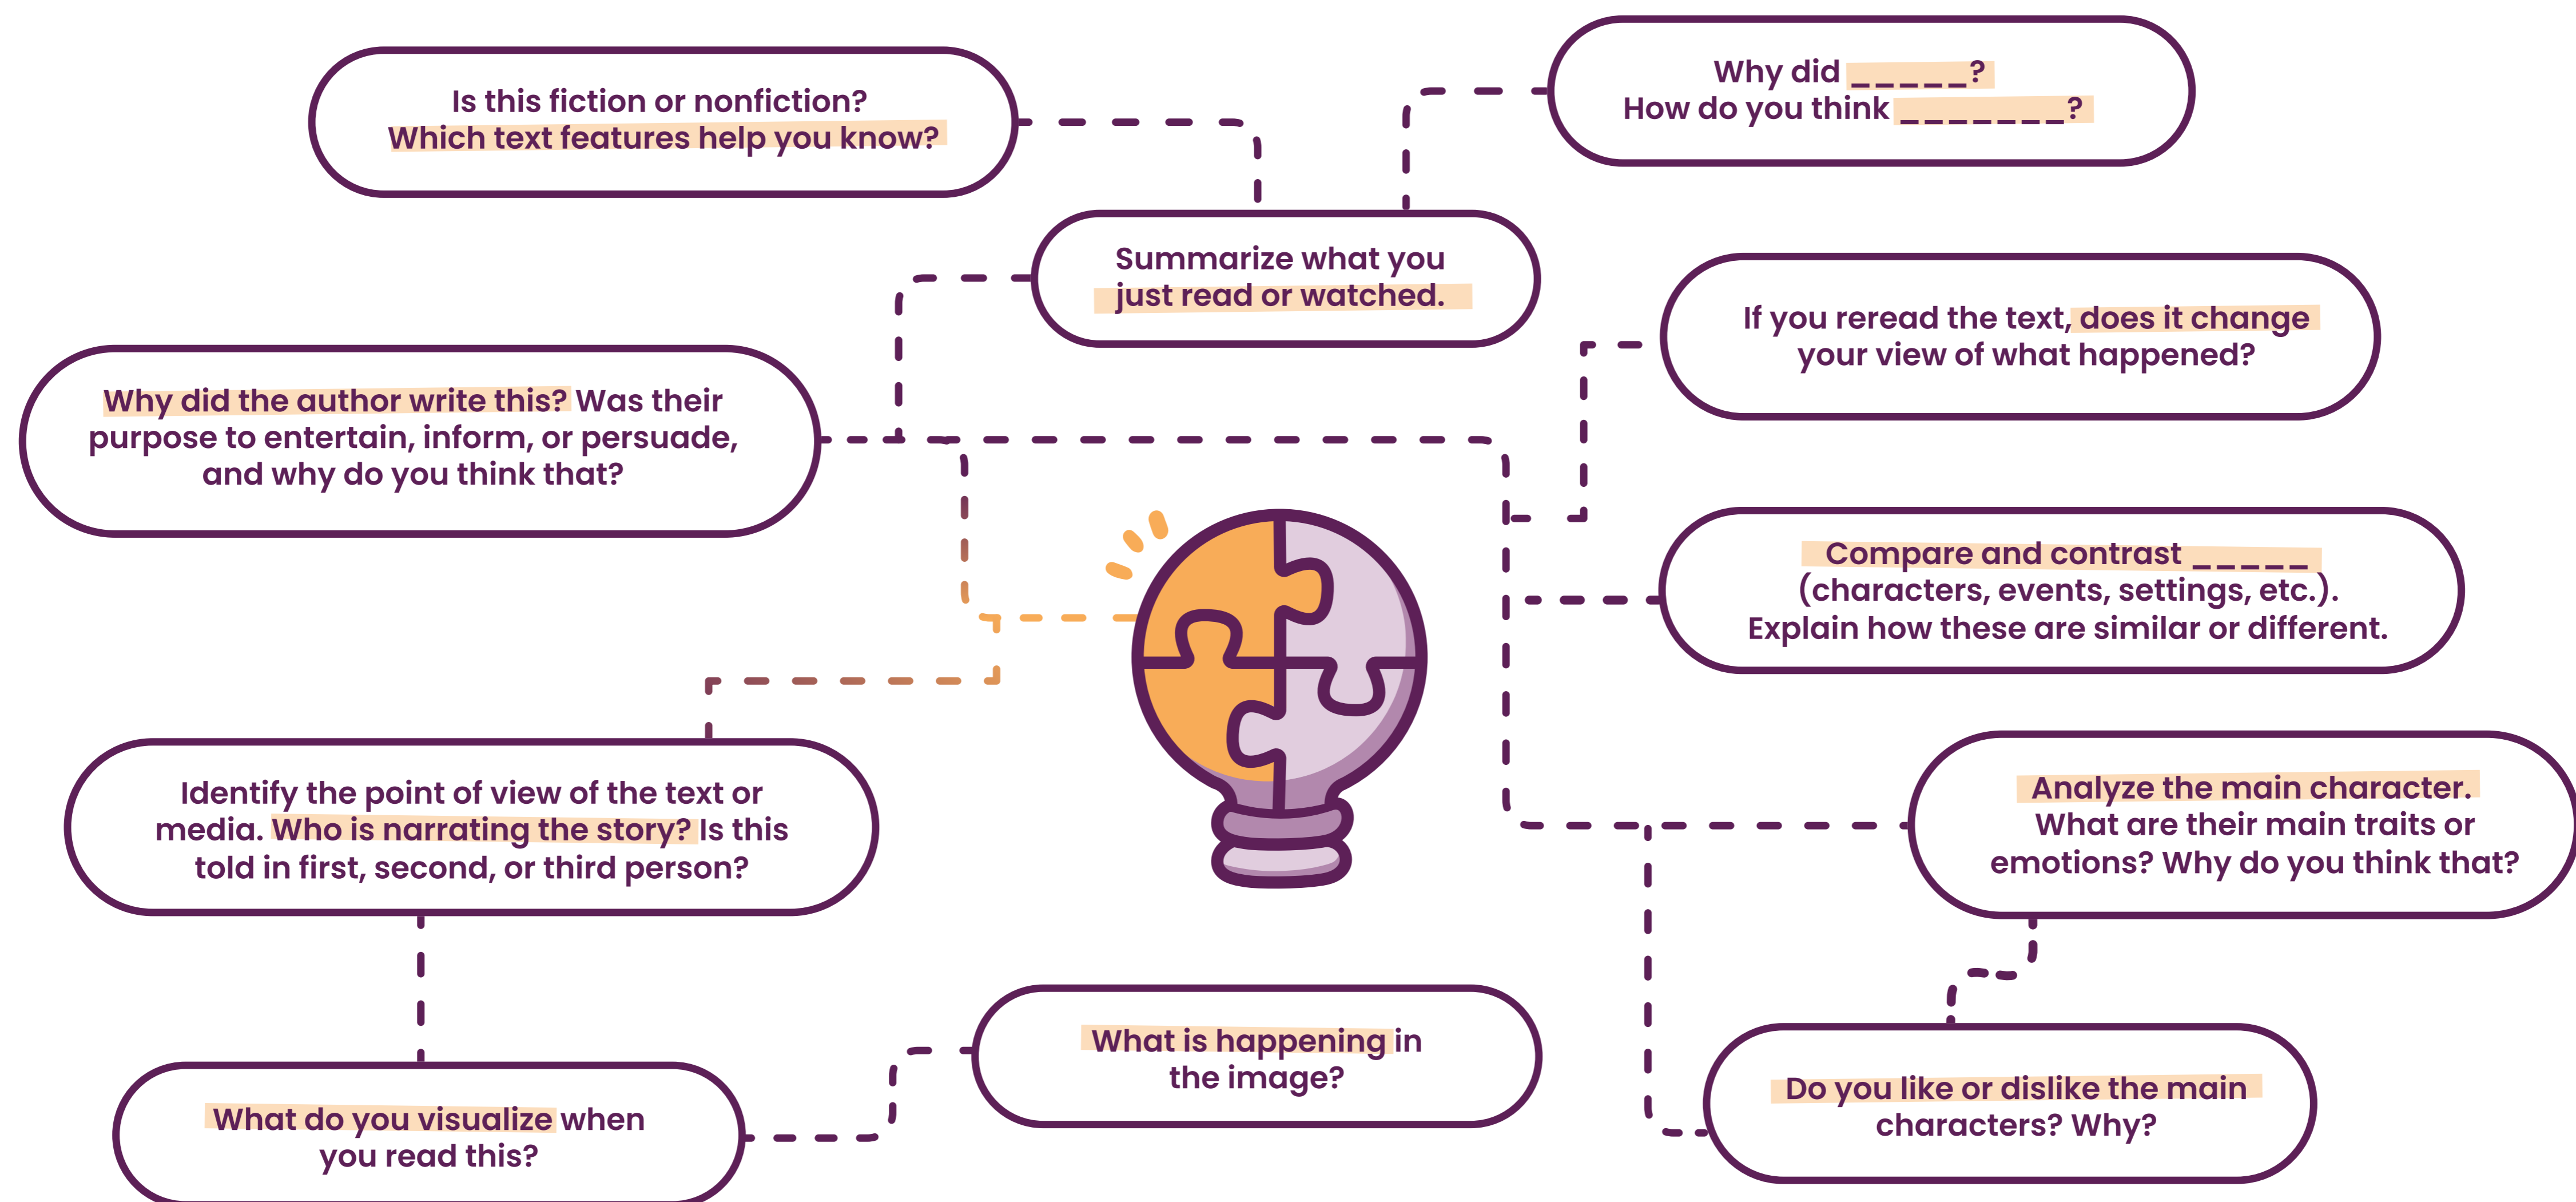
Is this fiction or nonfiction?
Which text features help you know?

Why did ______?
How do you think ________?

Summarize what you just read or watched.

If you reread the text, does it change your view of what happened?

Why did the author write this? Was their purpose to entertain, inform, or persuade, and why do you think that?

Compare and contrast ______ (characters, events, settings, etc.). Explain how these are similar or different.

Identify the point of view of the text or media. Who is narrating the story? Is this told in first, second, or third person?

Analyze the main character. What are their main traits or emotions? Why do you think that?

What is happening in the image?

What do you visualize when you read this?

Do you like or dislike the main characters? Why?